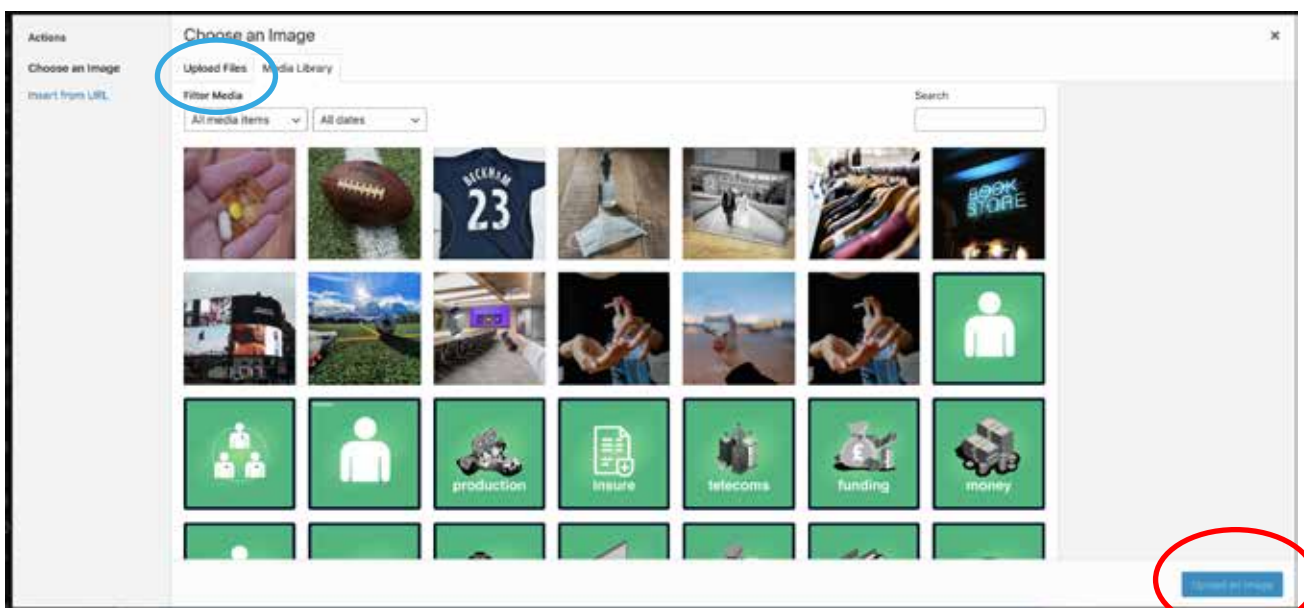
Actions

Choose an Image

Insert from URL

Choose an Image

×

Upload Files

Media Library

Filter Media

All media items

All dates

Search

BECKHAM

23

BOOK STORE

production

insure

telecoms

funding

money

Upload an Image